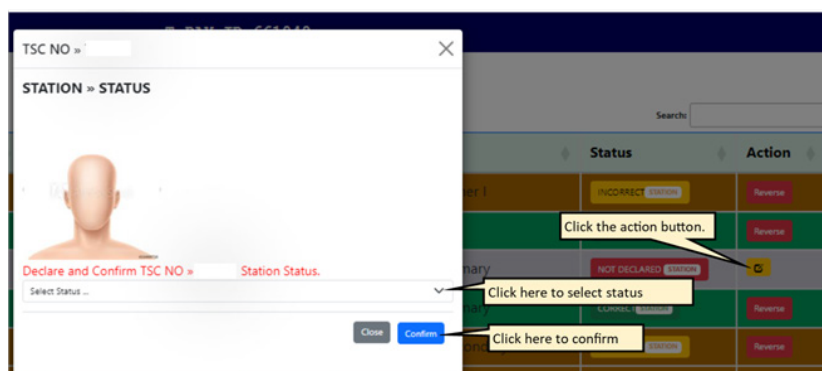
TSC NO »

STATION » STATUS

Declare and Confirm TSC NO » Station Status.

Select Status ...

Close Confirm

Search:

Status

Action

er I

INCORRECT STATION

Reverse

Reverse

nary

NOT DECLARED STATION

nary

CORRECT STATION

Reverse

ond

STATION

Reverse

Click the action button.

Click here to select status

Click here to confirm